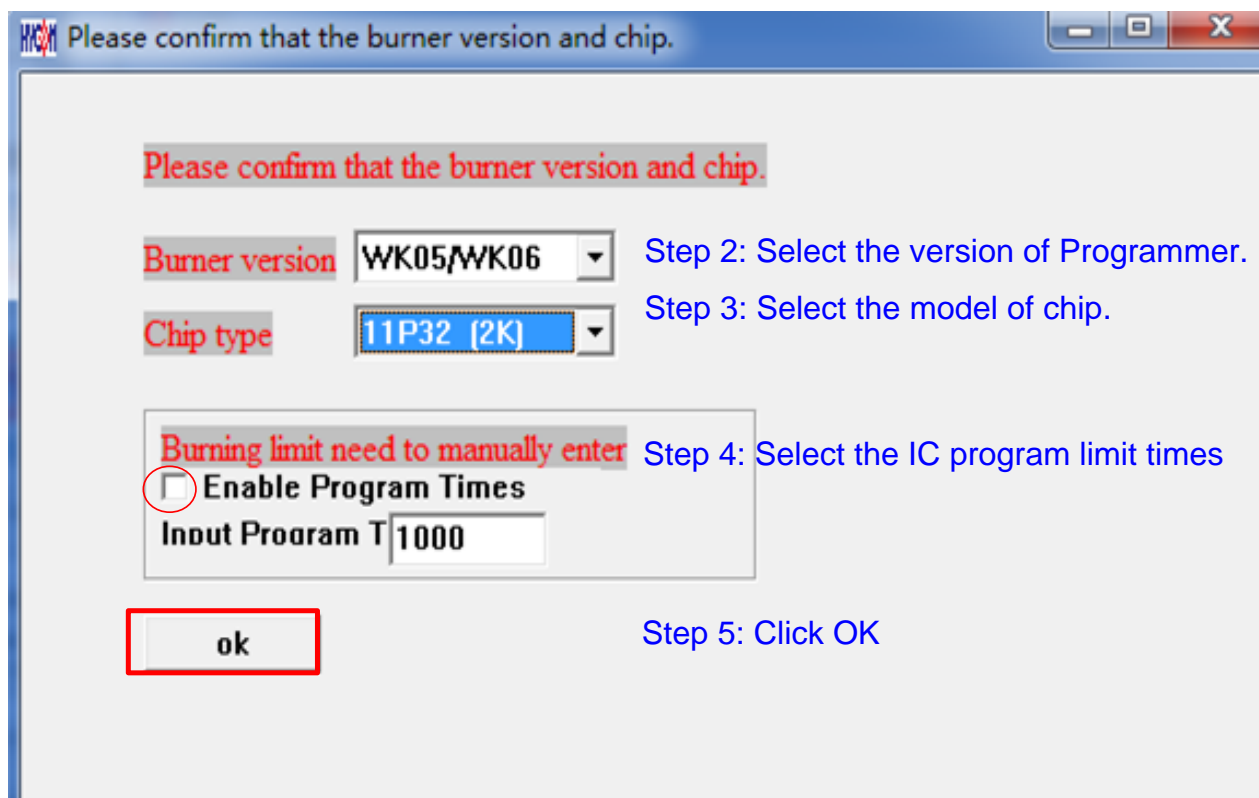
Please confirm that the burner version and chip.

Please confirm that the burner version and chip.

Burner version WK05/WK06

Step 2: Select the version of Programmer.

Chip type 11P32 (2K)

Step 3: Select the model of chip.

Burning limit need to manually enter

Step 4: Select the IC program limit times

Enable Program Times

Input Program T 1000

ok

Step 5: Click OK